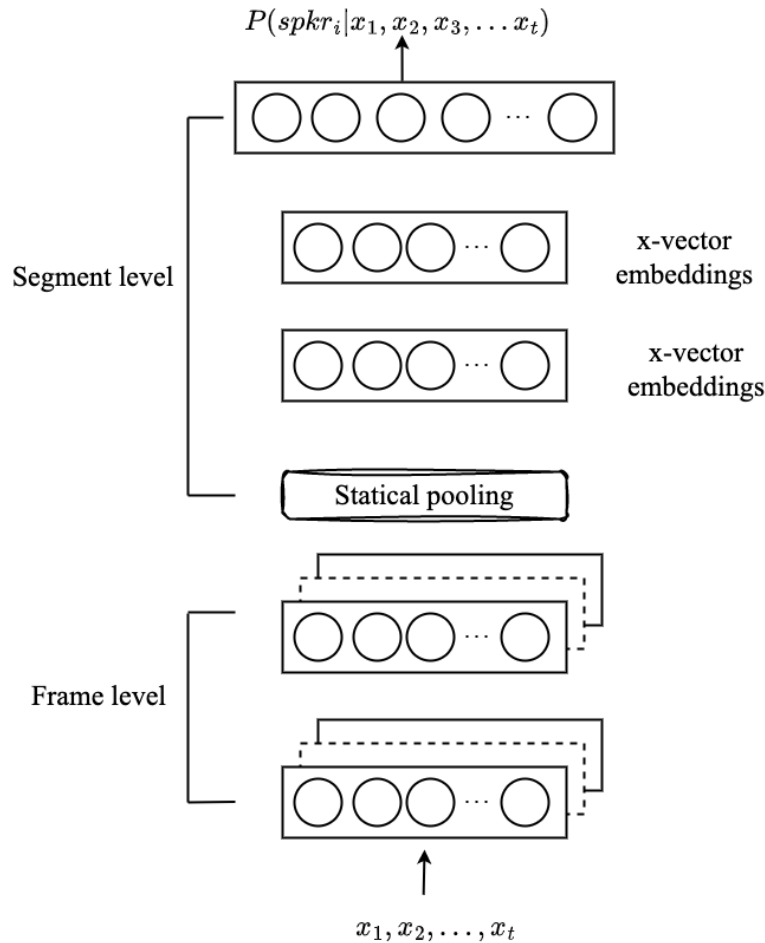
$P(spkr_i|x_1, x_2, x_3, \ldots x_t)$

$\cdots$

Segment level

$\cdots$

x-vector embeddings

$\cdots$

x-vector embeddings

Statical pooling

$\cdots$

Frame level

$\cdots$

$x_1, x_2, \ldots, x_t$